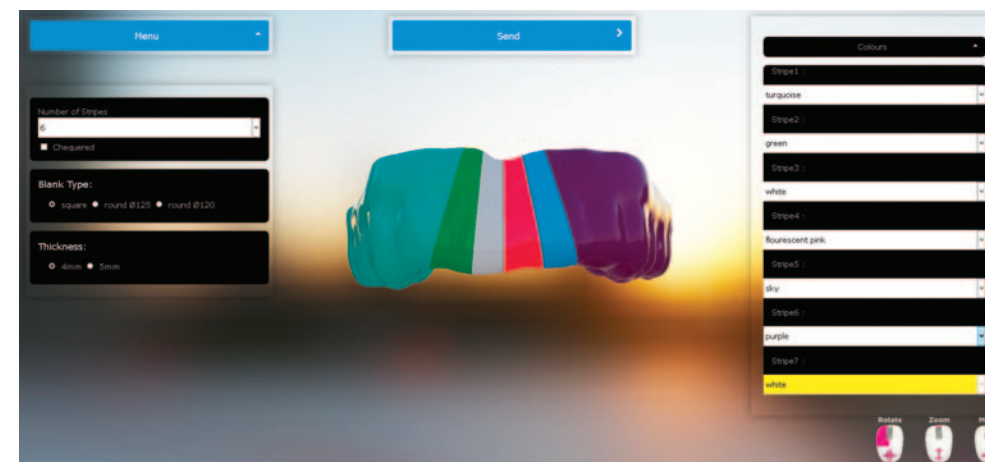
Menu

Send

Number of Stripes
6
Chequered

Blank Type:
square round Ø125 round Ø120

Thickness:
4mm 5mm

Colours

Stripe1 :
turquoise

Stripe2 :
green

Stripe3 :
white

Stripe4 :
flourescent pink

Stripe5 :
sky

Stripe6 :
purple

Stripe7 :
white

Rotate Zoom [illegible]